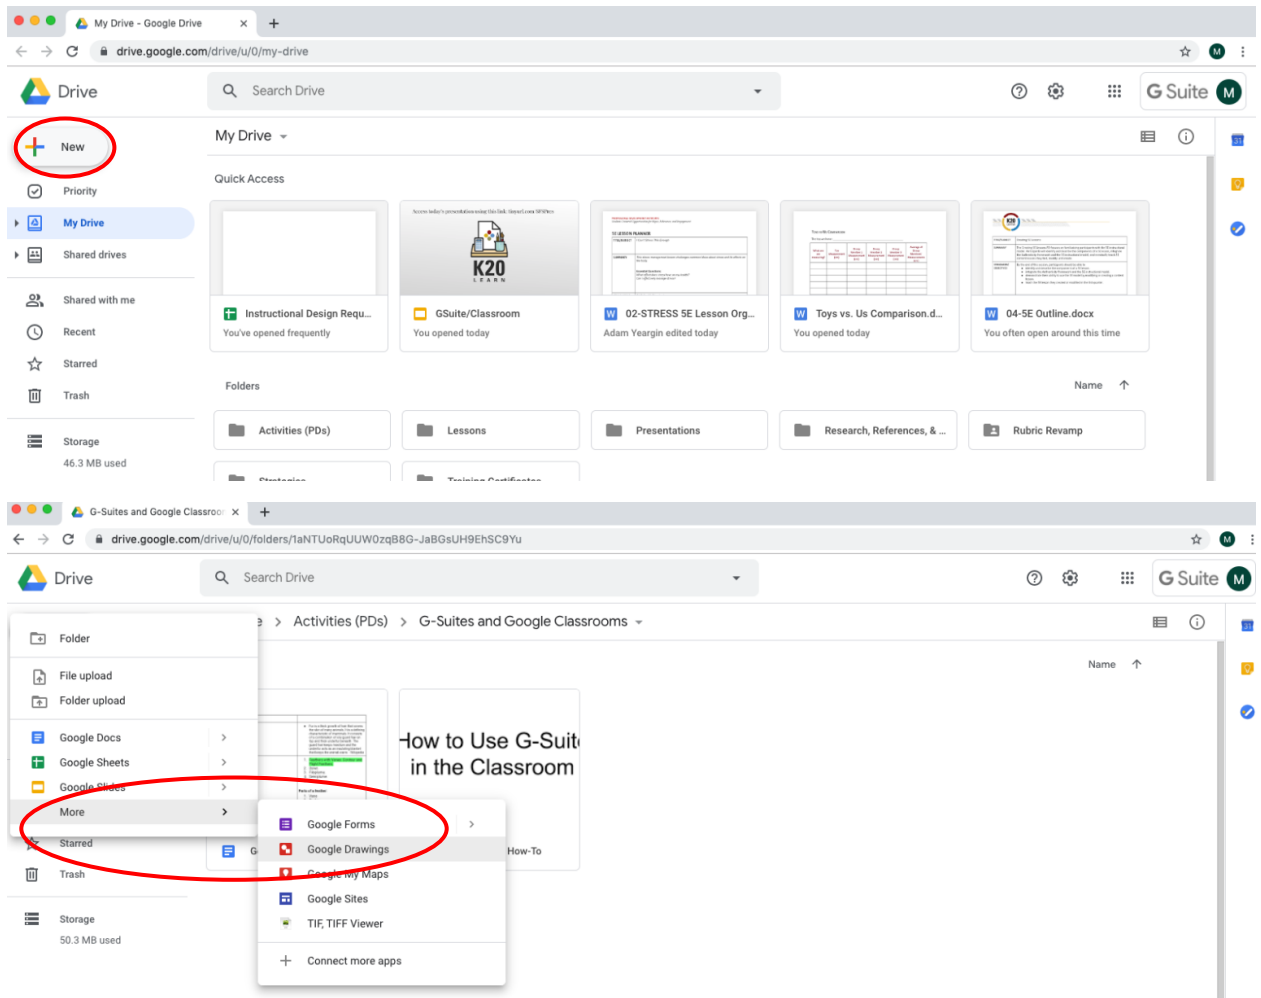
My Drive - Google Drive

drive.google.com/drive/u/0/my-drive

Drive

Search Drive

G Suite M

New

Priority

My Drive

Shared drives

Shared with me

Recent

Starred

Trash

Storage

46.3 MB used

My Drive

Quick Access

K20 LEARN

Instructional Design Requ...
You've opened frequently

GSuite/Classroom
You opened today

02-STRESS 5E Lesson Org...
Adam Yeargin edited today

Toys vs. Us Comparison.d...
You opened today

04-5E Outline.docx
You often open around this time

Folders

Name

Activities (PDs)

Lessons

Presentations

Research, References, & ...

Rubric Revamp

Strategies

Training Certificates

G-Suites and Google Classroo

drive.google.com/drive/u/0/folders/1aNTUoRqUUW0zqB8G-JaBGsUH9EhSC9Yu

Drive

Search Drive

G Suite M

Activities (PDs) > G-Suites and Google Classrooms

Folder

File upload

Folder upload

Google Docs

Google Sheets

Google Slides

More

Starred

Trash

Storage

50.3 MB used

Name

How to Use G-Suit in the Classroom

How-To

Google Forms

Google Drawings

Google My Maps

Google Sites

TIF, TIFF Viewer

Connect more apps